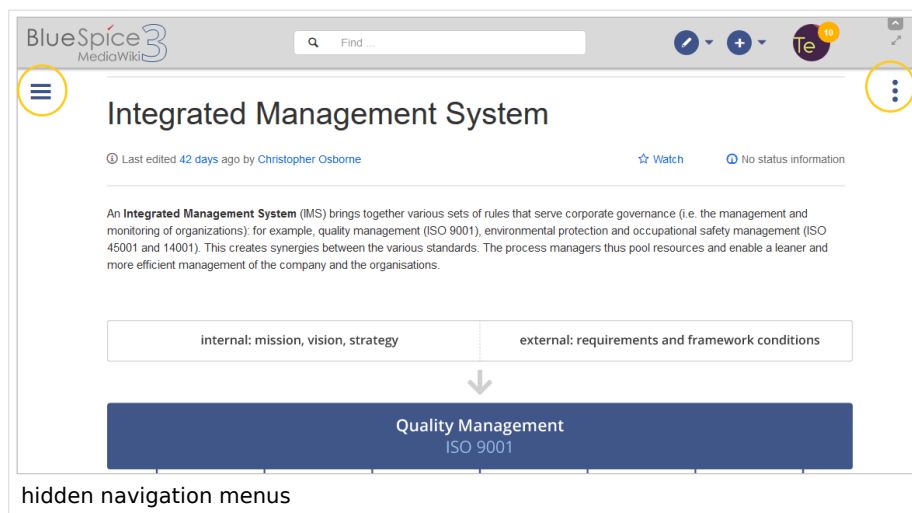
BlueSpice 3 MediaWiki

Find ...

Te 10

Integrated Management System

Last edited 42 days ago by Christopher Osborne

Watch

No status information

An **Integrated Management System** (IMS) brings together various sets of rules that serve corporate governance (i.e. the management and monitoring of organizations): for example, quality management (ISO 9001), environmental protection and occupational safety management (ISO 45001 and 14001). This creates synergies between the various standards. The process managers thus pool resources and enable a leaner and more efficient management of the company and the organisations.

| internal: mission, vision, strategy | external: requirements and framework conditions |
|---|---|

Quality Management
ISO 9001

hidden navigation menus